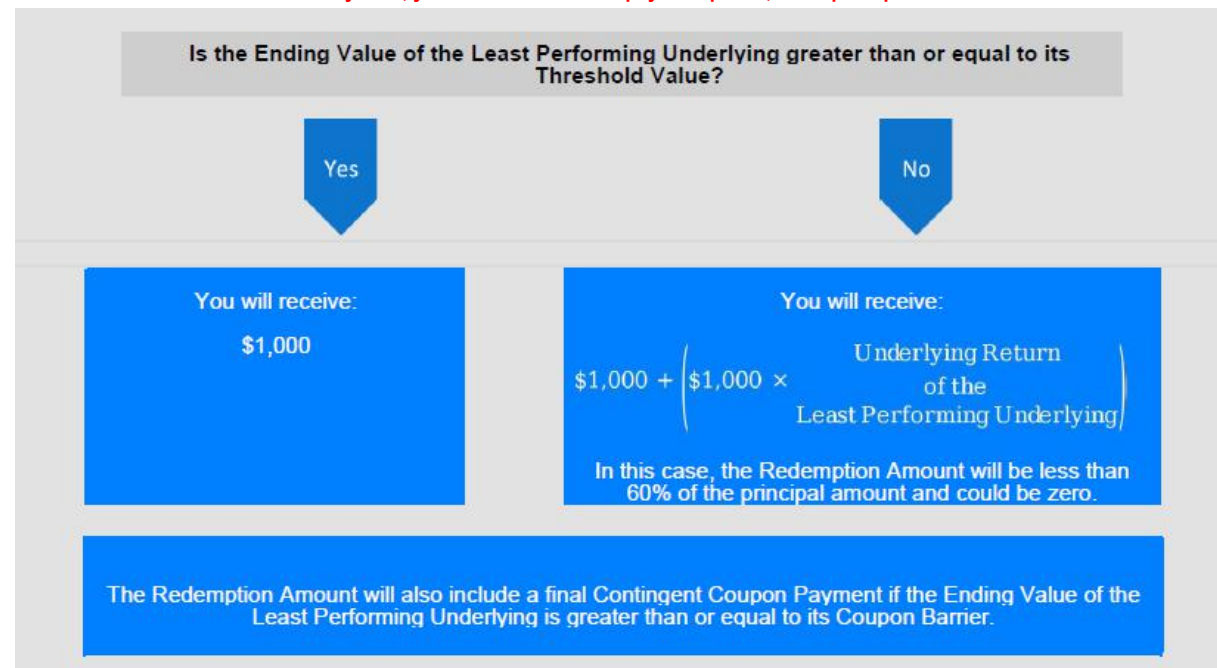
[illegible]

Is the Ending Value of the Least Performing Underlying greater than or equal to its Threshold Value?

Yes

No

You will receive:

$1,000

You will receive:

$\$1{,}000 + \left(\$1{,}000 \times \begin{matrix}\text{Underlying Return} \\ \text{of the} \\ \text{Least Performing Underlying}\end{matrix}\right)$

In this case, the Redemption Amount will be less than 60% of the principal amount and could be zero.

The Redemption Amount will also include a final Contingent Coupon Payment if the Ending Value of the Least Performing Underlying is greater than or equal to its Coupon Barrier.